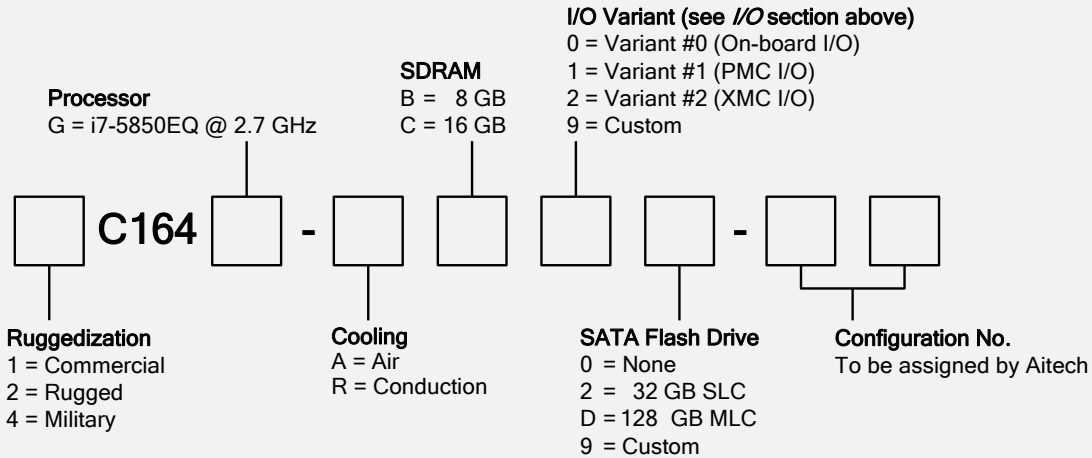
I/O Variant (see I/O section above)
0 = Variant #0 (On-board I/O)
1 = Variant #1 (PMC I/O)
2 = Variant #2 (XMC I/O)
9 = Custom

SDRAM
B = 8 GB
C = 16 GB

Processor
G = i7-5850EQ @ 2.7 GHz

C164 - -

Ruggedization
1 = Commercial
2 = Rugged
4 = Military

Cooling
A = Air
R = Conduction

SATA Flash Drive
0 = None
2 = 32 GB SLC
D = 128 GB MLC
9 = Custom

Configuration No.
To be assigned by Aitech